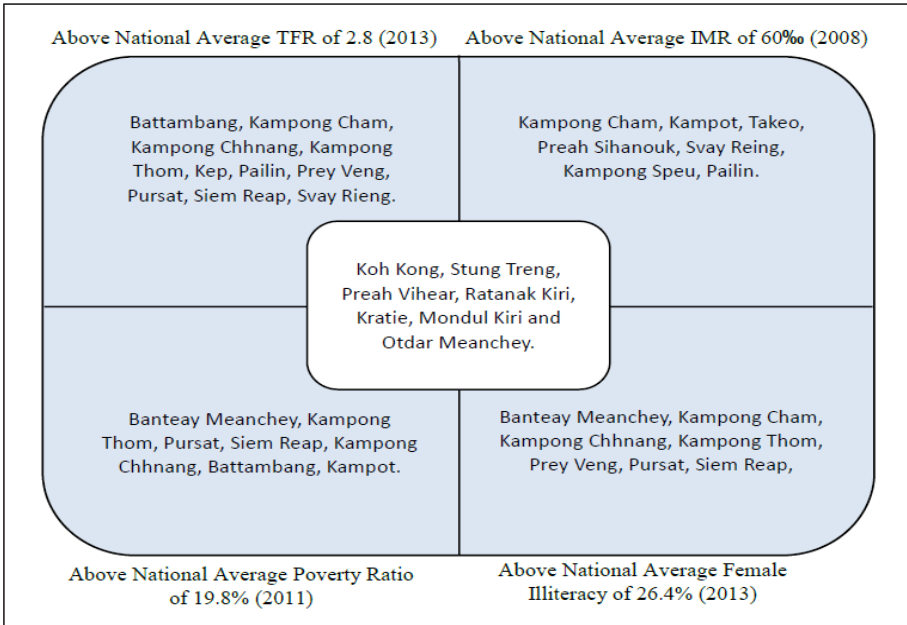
Above National Average TFR of 2.8 (2013)

Above National Average IMR of 60‰ (2008)

Battambang, Kampong Cham, Kampong Chhnang, Kampong Thom, Kep, Pailin, Prey Veng, Pursat, Siem Reap, Svay Rieng.

Kampong Cham, Kampot, Takeo, Preah Sihanouk, Svay Reing, Kampong Speu, Pailin.

Koh Kong, Stung Treng, Preah Vihear, Ratanak Kiri, Kratie, Mondul Kiri and Otdar Meanchey.

Banteay Meanchey, Kampong Thom, Pursat, Siem Reap, Kampong Chhnang, Battambang, Kampot.

Banteay Meanchey, Kampong Cham, Kampong Chhnang, Kampong Thom, Prey Veng, Pursat, Siem Reap,

Above National Average Poverty Ratio of 19.8% (2011)

Above National Average Female Illiteracy of 26.4% (2013)